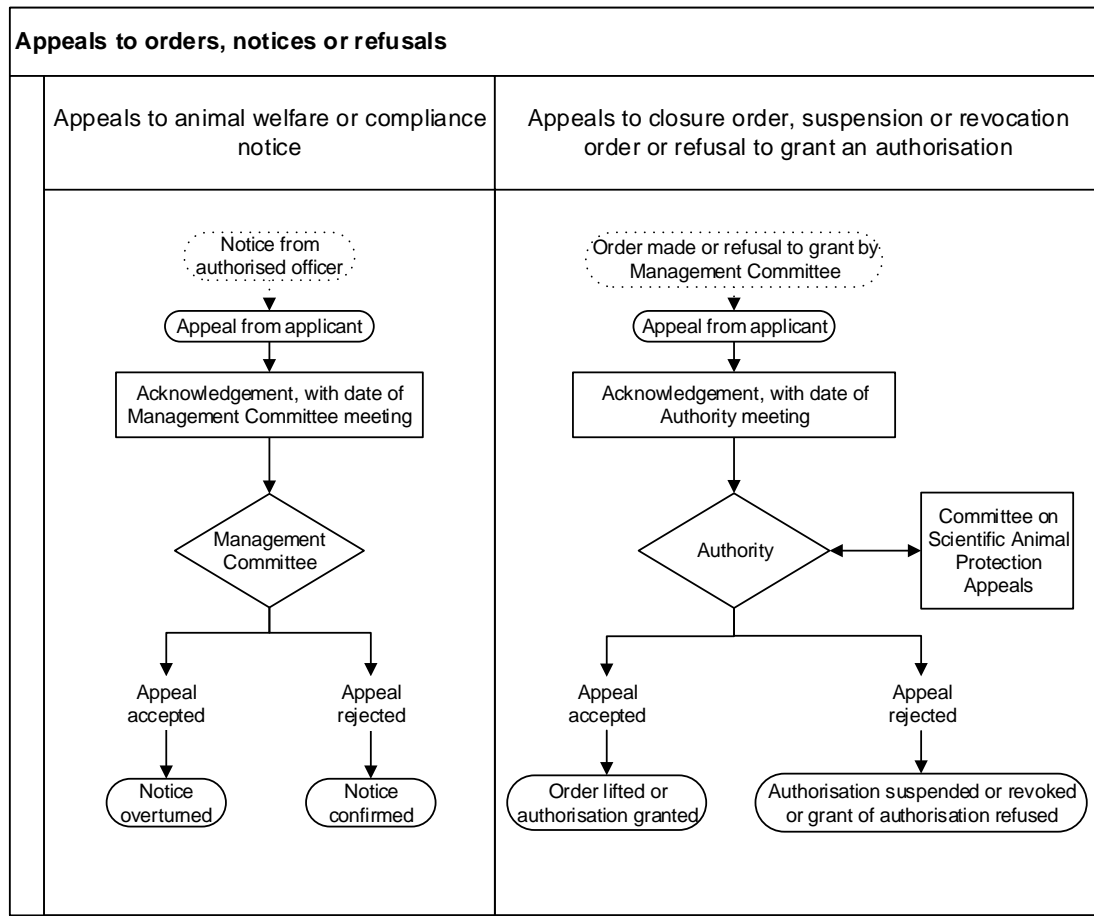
Appeals to orders, notices or refusals

Appeals to animal welfare or compliance notice

Notice from authorised officer

Appeal from applicant

Acknowledgement, with date of Management Committee meeting

Management Committee

Appeal accepted

Appeal rejected

Notice overturned

Notice confirmed

Appeals to closure order, suspension or revocation order or refusal to grant an authorisation

Order made or refusal to grant by Management Committee

Appeal from applicant

Acknowledgement, with date of Authority meeting

Authority

Committee on Scientific Animal Protection Appeals

Appeal accepted

Appeal rejected

Order lifted or authorisation granted

Authorisation suspended or revoked or grant of authorisation refused